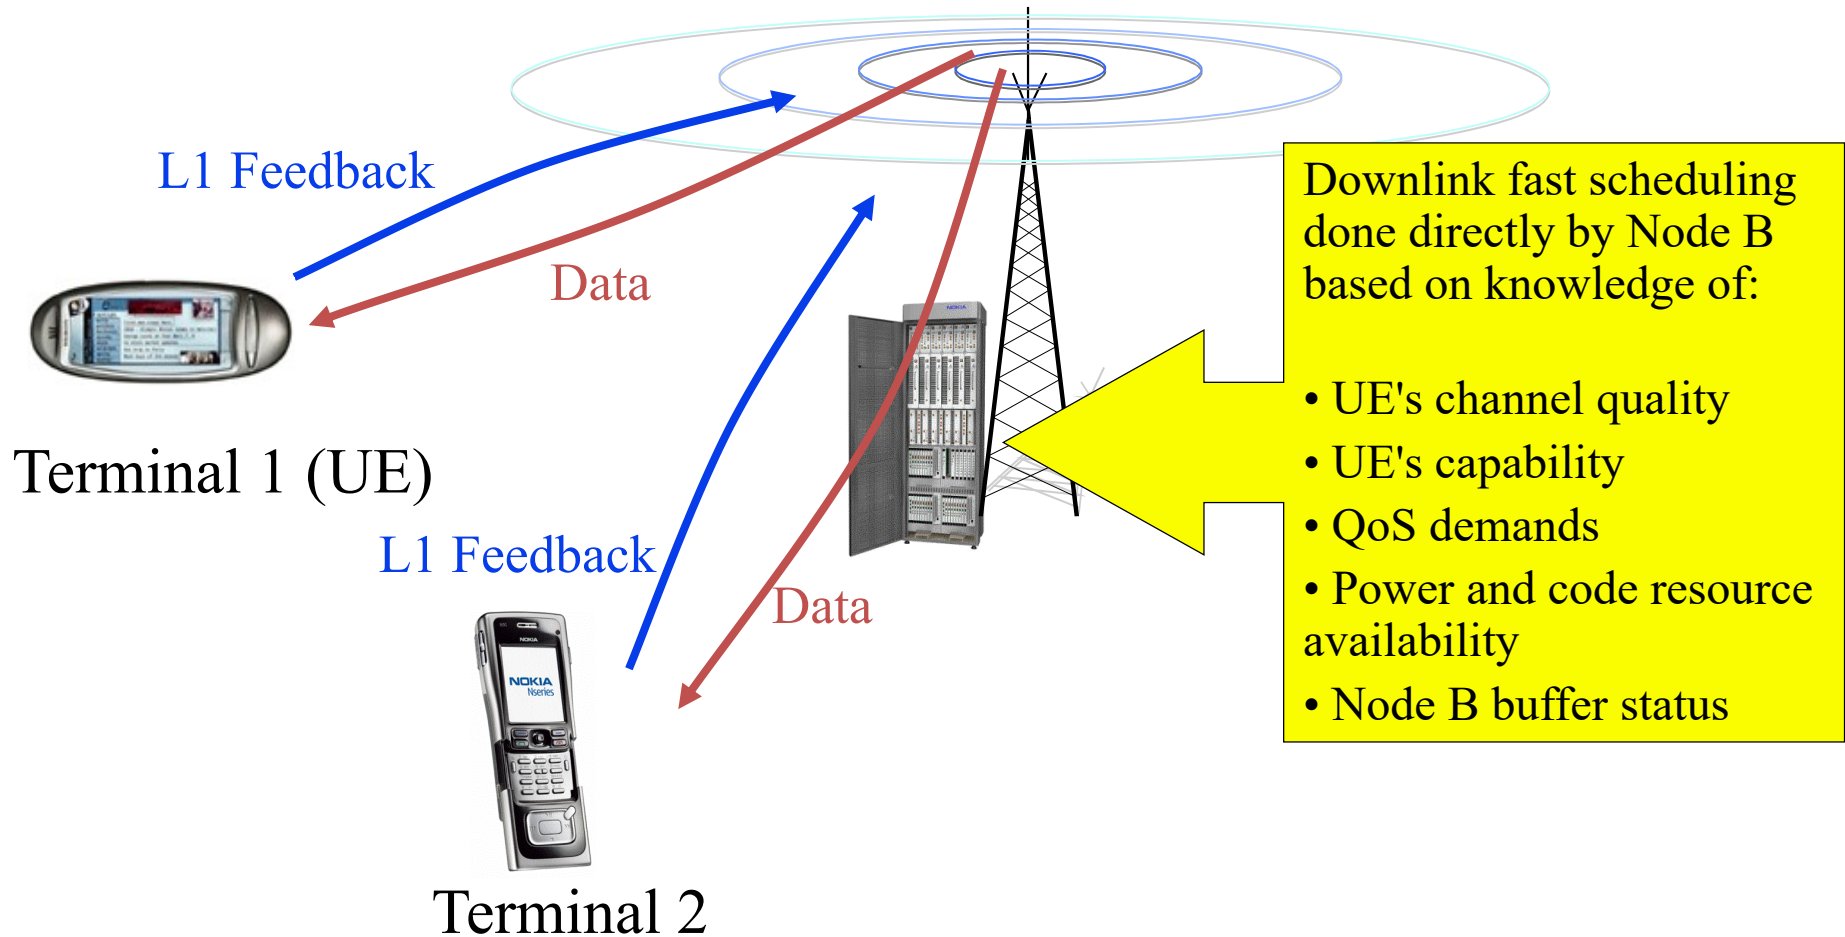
L1 Feedback

Data

Terminal 1 (UE)

L1 Feedback

Data

NOKIA
Nseries

Terminal 2

Downlink fast scheduling done directly by Node B based on knowledge of:

• UE's channel quality
• UE's capability
• QoS demands
• Power and code resource availability
• Node B buffer status